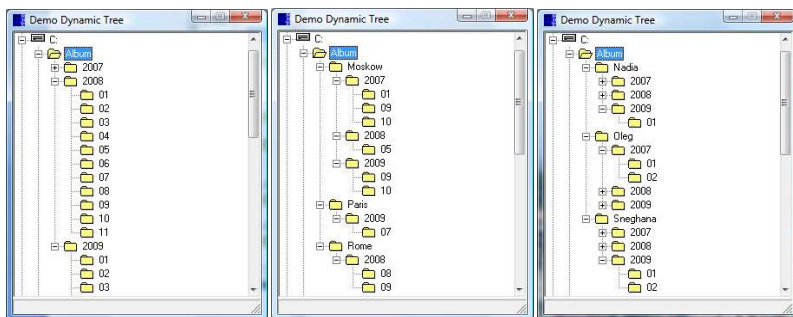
Demo Dynamic Tree

C:
Album
2007
2008
01
02
03
04
05
06
07
08
09
10
11
2009
01
02
03

Demo Dynamic Tree

C:
Album
Moskow
2007
01
09
10
2008
05
2009
09
10
Paris
2009
07
Rome
2008
08
09

Demo Dynamic Tree

C:
Album
Nadia
2007
2008
2009
01
Oleg
2007
01
02
2008
2009
Sneghana
2007
2008
2009
01
02